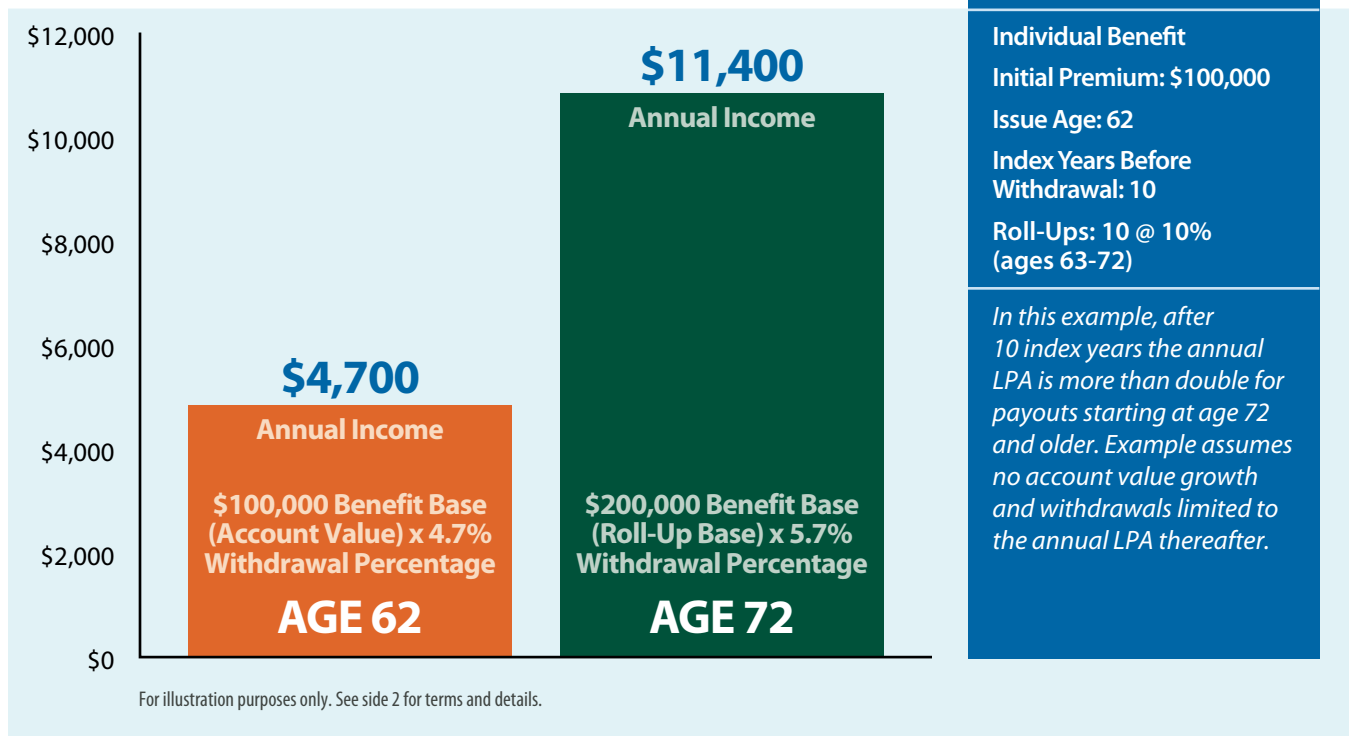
$12,000
$10,000
$8,000
$6,000
$4,000
$2,000
$0

$4,700
Annual Income
$100,000 Benefit Base (Account Value) x 4.7% Withdrawal Percentage
AGE 62

$11,400
Annual Income
$200,000 Benefit Base (Roll-Up Base) x 5.7% Withdrawal Percentage
AGE 72

Individual Benefit
Initial Premium: $100,000
Issue Age: 62
Index Years Before Withdrawal: 10
Roll-Ups: 10 @ 10% (ages 63-72)

In this example, after 10 index years the annual LPA is more than double for payouts starting at age 72 and older. Example assumes no account value growth and withdrawals limited to the annual LPA thereafter.

For illustration purposes only. See side 2 for terms and details.